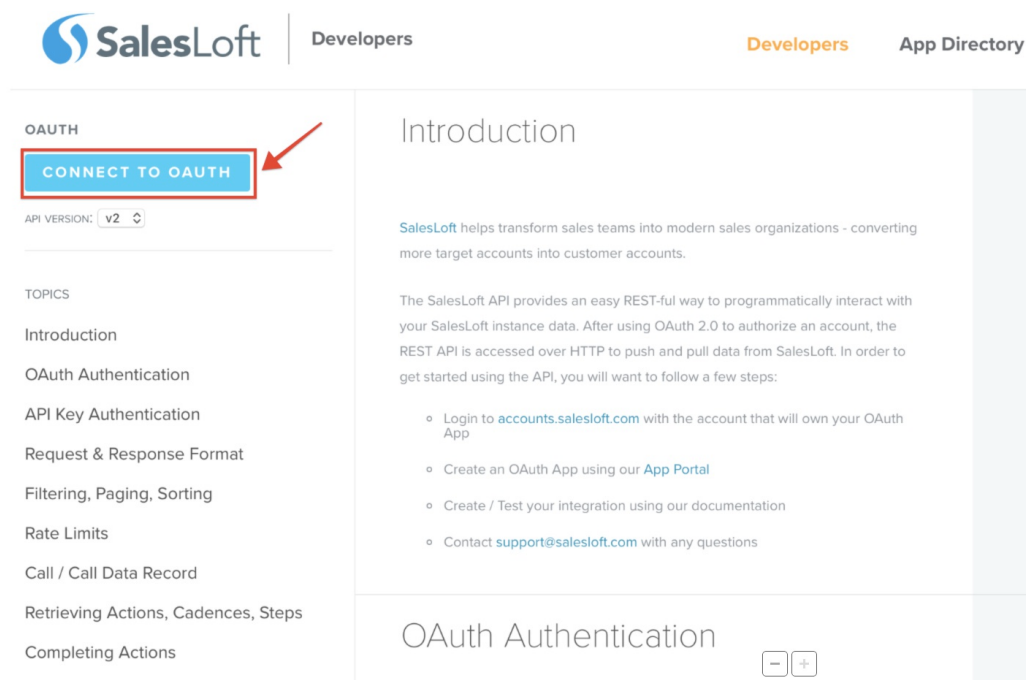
SalesLoft | Developers

Developers App Directory

OAUTH

CONNECT TO OAUTH

API VERSION: v2

TOPICS

Introduction

OAuth Authentication

API Key Authentication

Request & Response Format

Filtering, Paging, Sorting

Rate Limits

Call / Call Data Record

Retrieving Actions, Cadences, Steps

Completing Actions

Introduction

SalesLoft helps transform sales teams into modern sales organizations - converting more target accounts into customer accounts.

The SalesLoft API provides an easy REST-ful way to programmatically interact with your SalesLoft instance data. After using OAuth 2.0 to authorize an account, the REST API is accessed over HTTP to push and pull data from SalesLoft. In order to get started using the API, you will want to follow a few steps:

- Login to accounts.salesloft.com with the account that will own your OAuth App
- Create an OAuth App using our App Portal
- Create / Test your integration using our documentation
- Contact support@salesloft.com with any questions

OAuth Authentication

− +